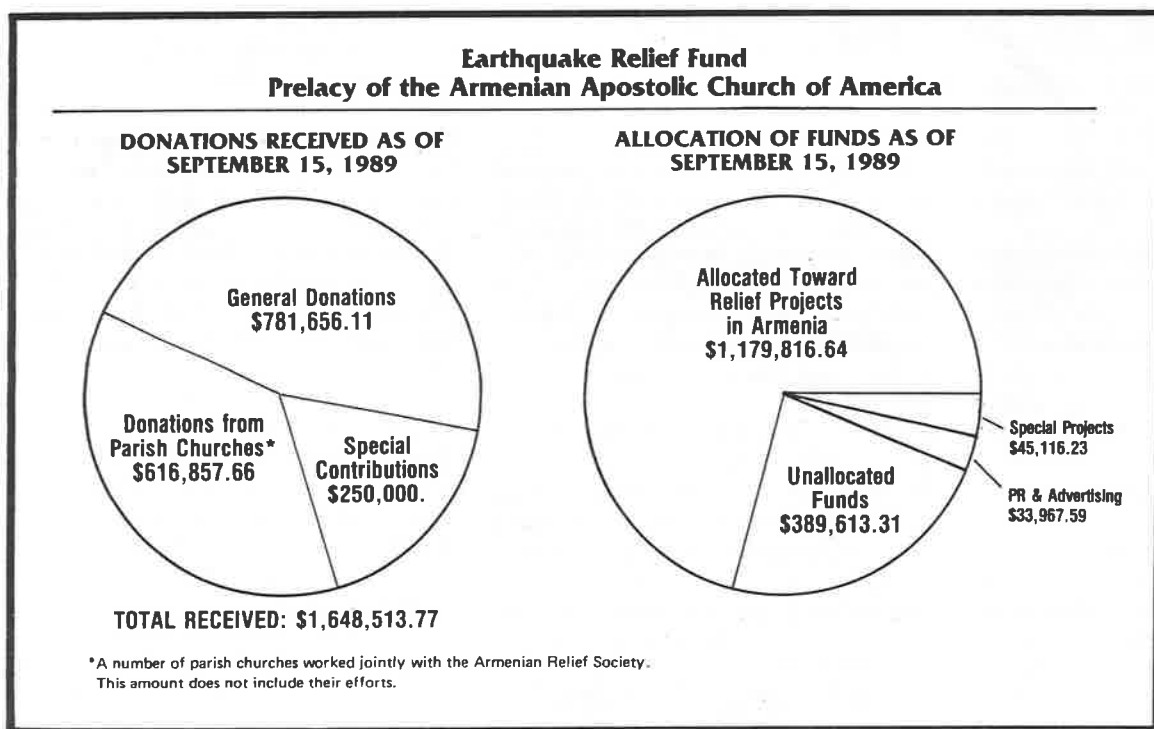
Earthquake Relief Fund
Prelacy of the Armenian Apostolic Church of America

DONATIONS RECEIVED AS OF SEPTEMBER 15, 1989

General Donations
$781,656.11

Donations from Parish Churches*
$616,857.66

Special Contributions
$250,000.

TOTAL RECEIVED: $1,648,513.77

ALLOCATION OF FUNDS AS OF SEPTEMBER 15, 1989

Allocated Toward Relief Projects in Armenia
$1,179,816.64

Unallocated Funds
$389,613.31

Special Projects
$45,116.23

PR & Advertising
$33,967.59

*A number of parish churches worked jointly with the Armenian Relief Society. This amount does not include their efforts.